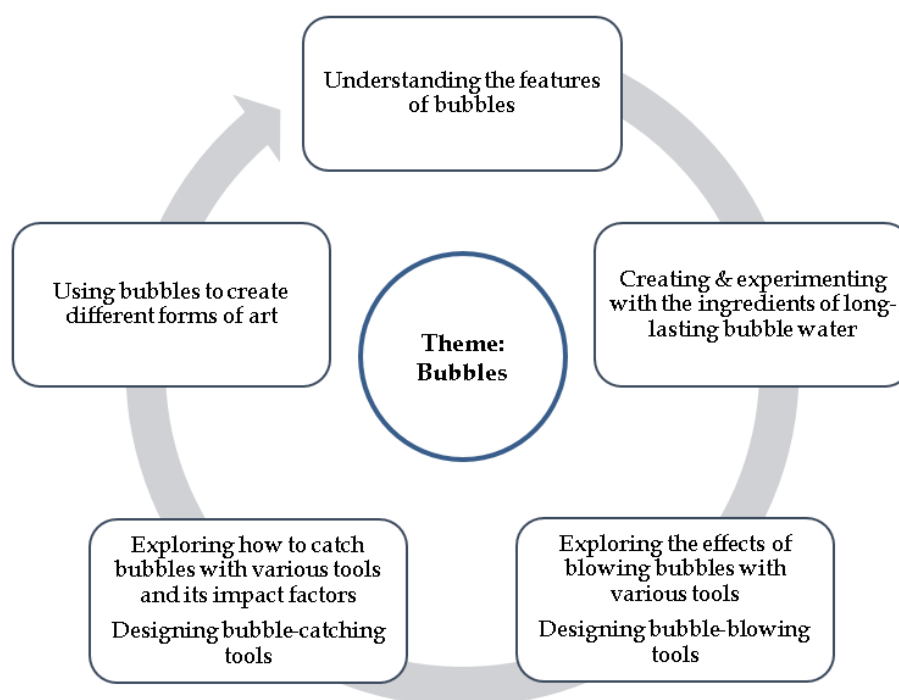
Understanding the features of bubbles

Creating & experimenting with the ingredients of long-lasting bubble water

Exploring the effects of blowing bubbles with various tools

Designing bubble-blowing tools

Exploring how to catch bubbles with various tools and its impact factors

Designing bubble-catching tools

Using bubbles to create different forms of art

Theme: Bubbles